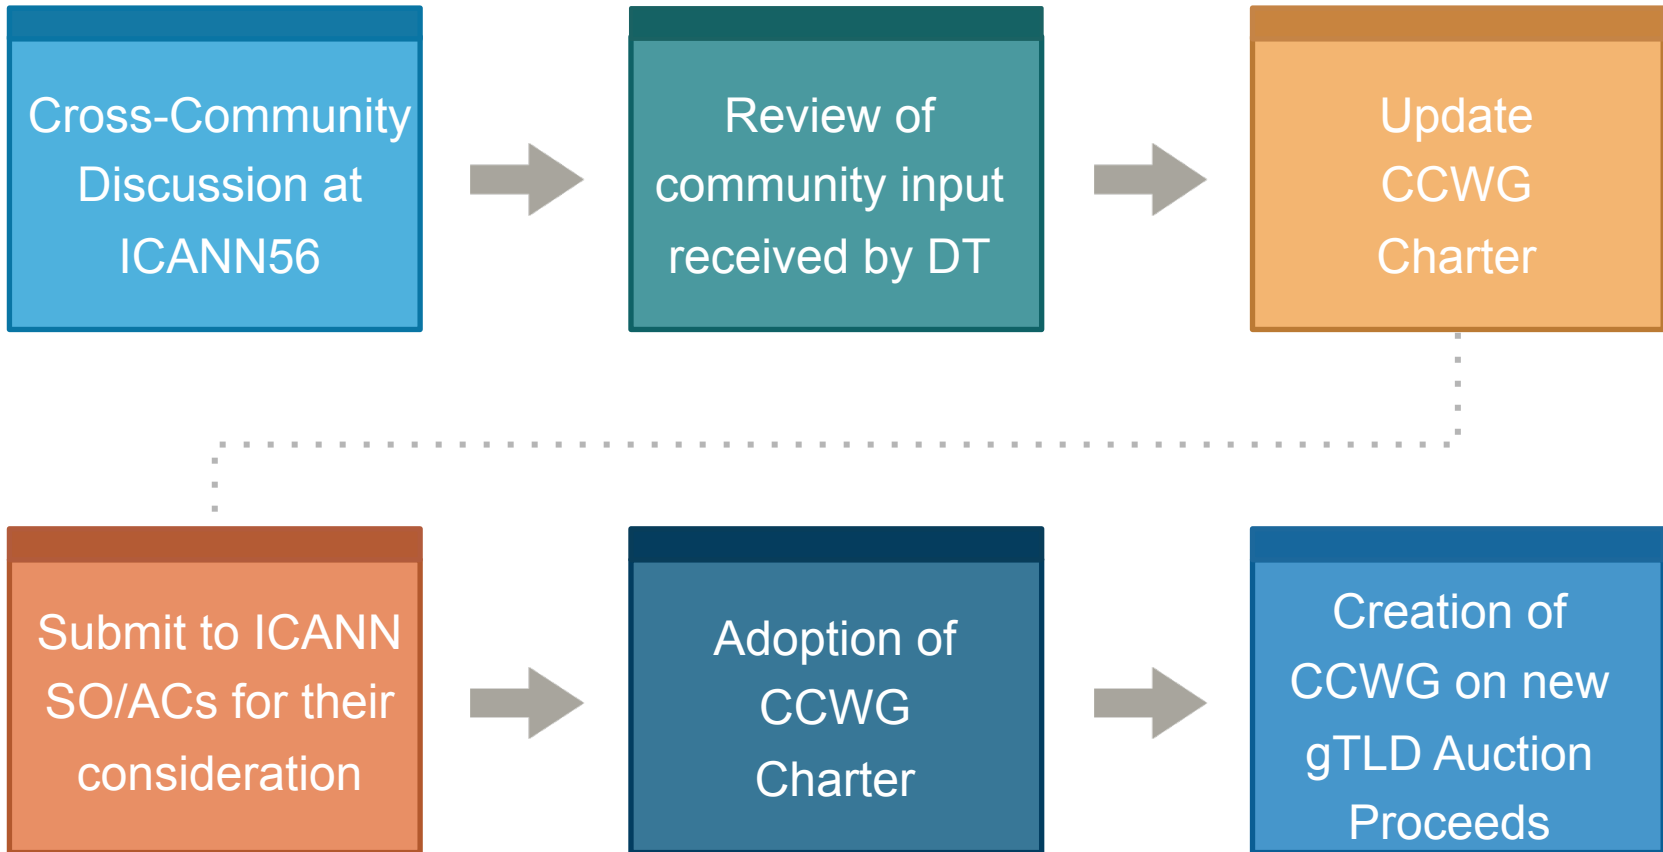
Cross-Community Discussion at ICANN56

Review of community input received by DT

Update CCWG Charter

Submit to ICANN SO/ACs for their consideration

Adoption of CCWG Charter

Creation of CCWG on new gTLD Auction Proceeds